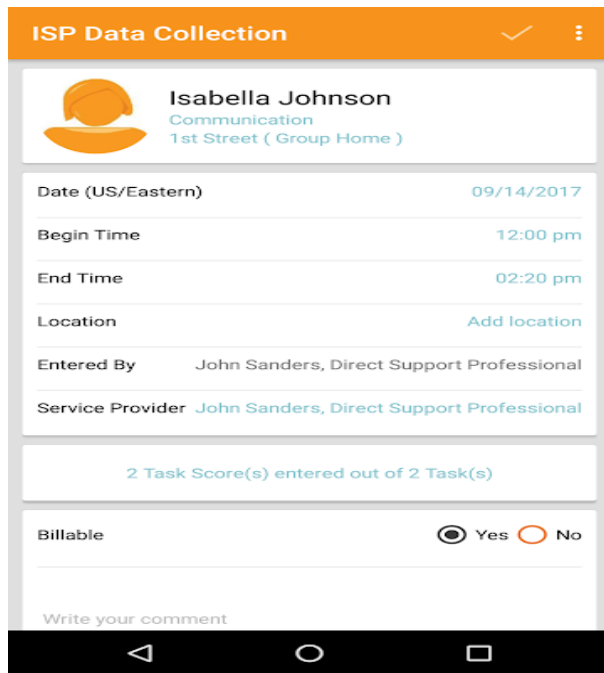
ISP Data Collection

Isabella Johnson
Communication
1st Street ( Group Home )

Date (US/Eastern) 09/14/2017

Begin Time 12:00 pm

End Time 02:20 pm

Location Add location

Entered By John Sanders, Direct Support Professional

Service Provider John Sanders, Direct Support Professional

2 Task Score(s) entered out of 2 Task(s)

Billable Yes No

Write your comment